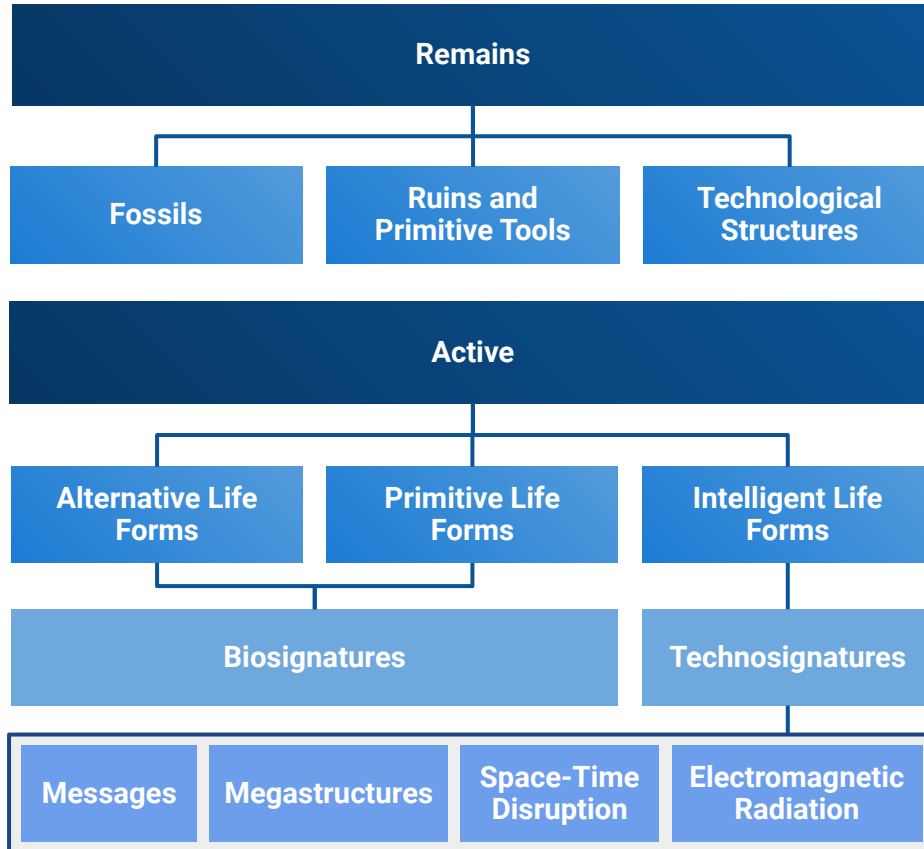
Remains

Fossils

Ruins and Primitive Tools

Technological Structures

Active

Alternative Life Forms

Primitive Life Forms

Intelligent Life Forms

Biosignatures

Technosignatures

Messages

Megastructures

Space-Time Disruption

Electromagnetic Radiation